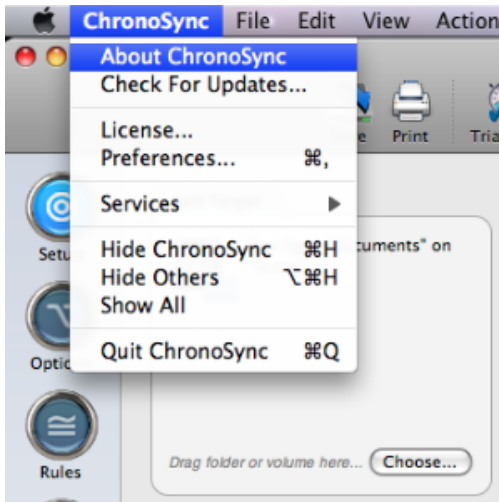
ChronoSync File Edit View Action

About ChronoSync
Check For Updates...

License...
Preferences... ⌘,

Services ▶

Hide ChronoSync ⌘H
Hide Others ⌥⌘H
Show All

Quit ChronoSync ⌘Q

Print
Tria
Setu
Optic
Rules
cuments" on

Drag folder or volume here... Choose...